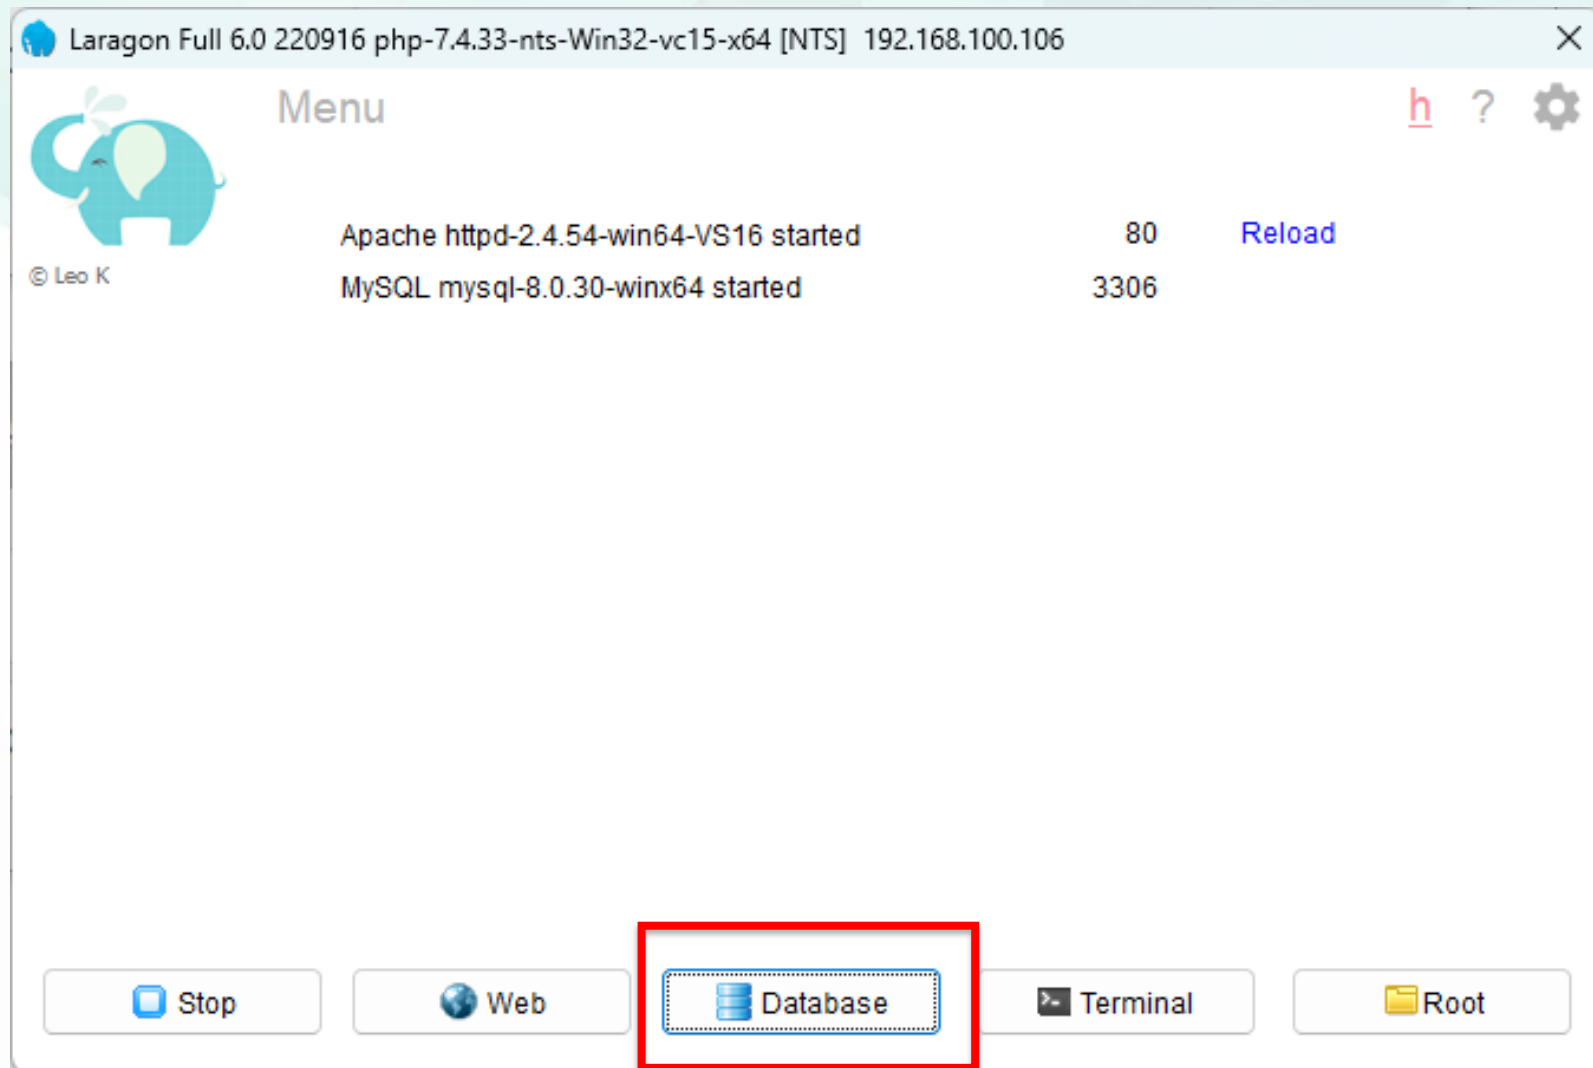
Laragon Full 6.0 220916 php-7.4.33-nts-Win32-vc15-x64 [NTS] 192.168.100.106

Menu

h ?

© Leo K

| | | |
|---|---|---|
| Apache httpd-2.4.54-win64-VS16 started | 80 | Reload |
| MySQL mysql-8.0.30-winx64 started | 3306 | |

Stop Web Database Terminal Root